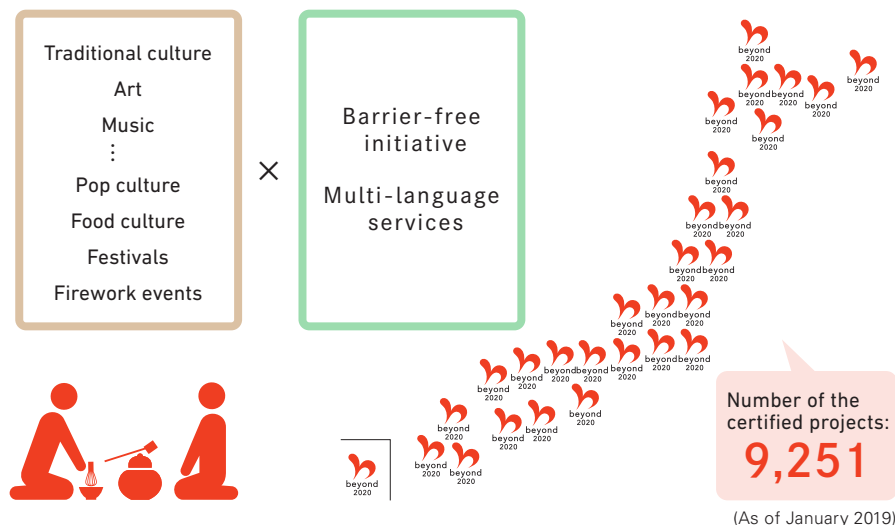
Traditional culture
Art
Music
⋮
Pop culture
Food culture
Festivals
Firework events

×

Barrier-free initiative

Multi-language services

beyond 2020

Number of the certified projects:
9,251

(As of January 2019)